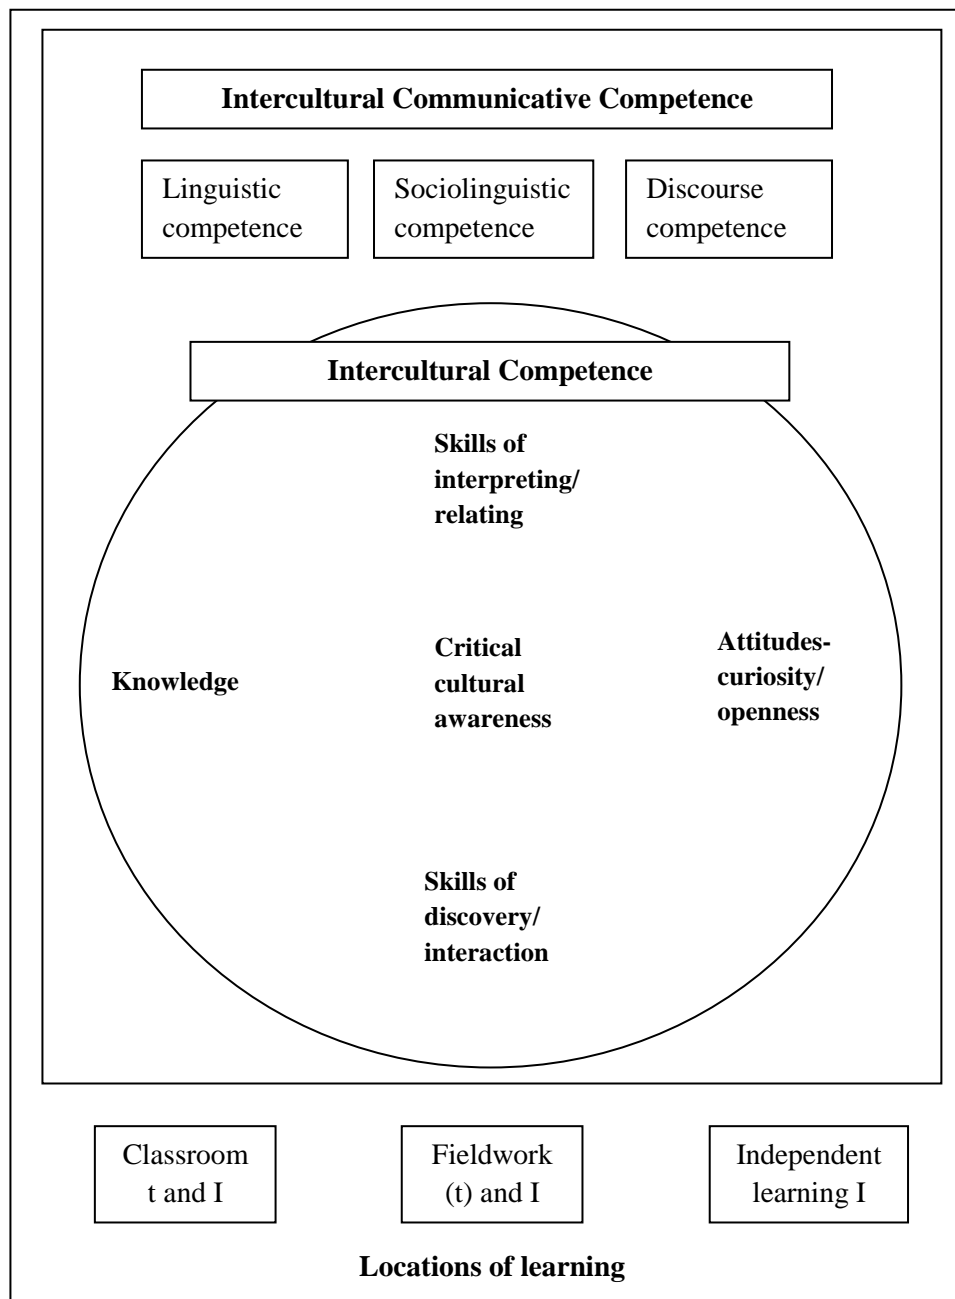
Intercultural Communicative Competence

Linguistic competence

Sociolinguistic competence

Discourse competence

Intercultural Competence

Skills of interpreting/ relating

Knowledge

Critical cultural awareness

Attitudes- curiosity/ openness

Skills of discovery/ interaction

Classroom t and I

Fieldwork (t) and I

Independent learning I

Locations of learning